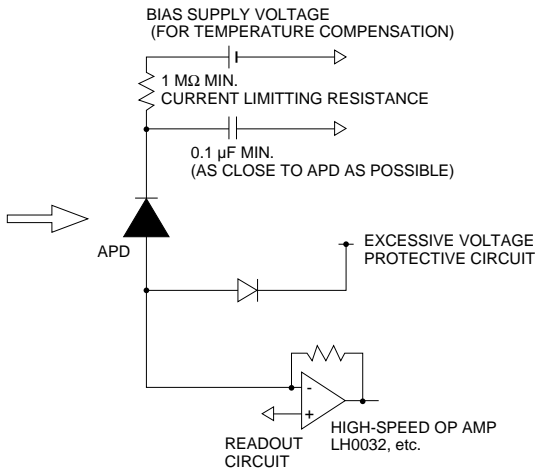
BIAS SUPPLY VOLTAGE
(FOR TEMPERATURE COMPENSATION)

1 MΩ MIN.
CURRENT LIMITTING RESISTANCE

0.1 μF MIN.
(AS CLOSE TO APD AS POSSIBLE)

APD

EXCESSIVE VOLTAGE
PROTECTIVE CIRCUIT

-
+

HIGH-SPEED OP AMP
LH0032, etc.

READOUT
CIRCUIT